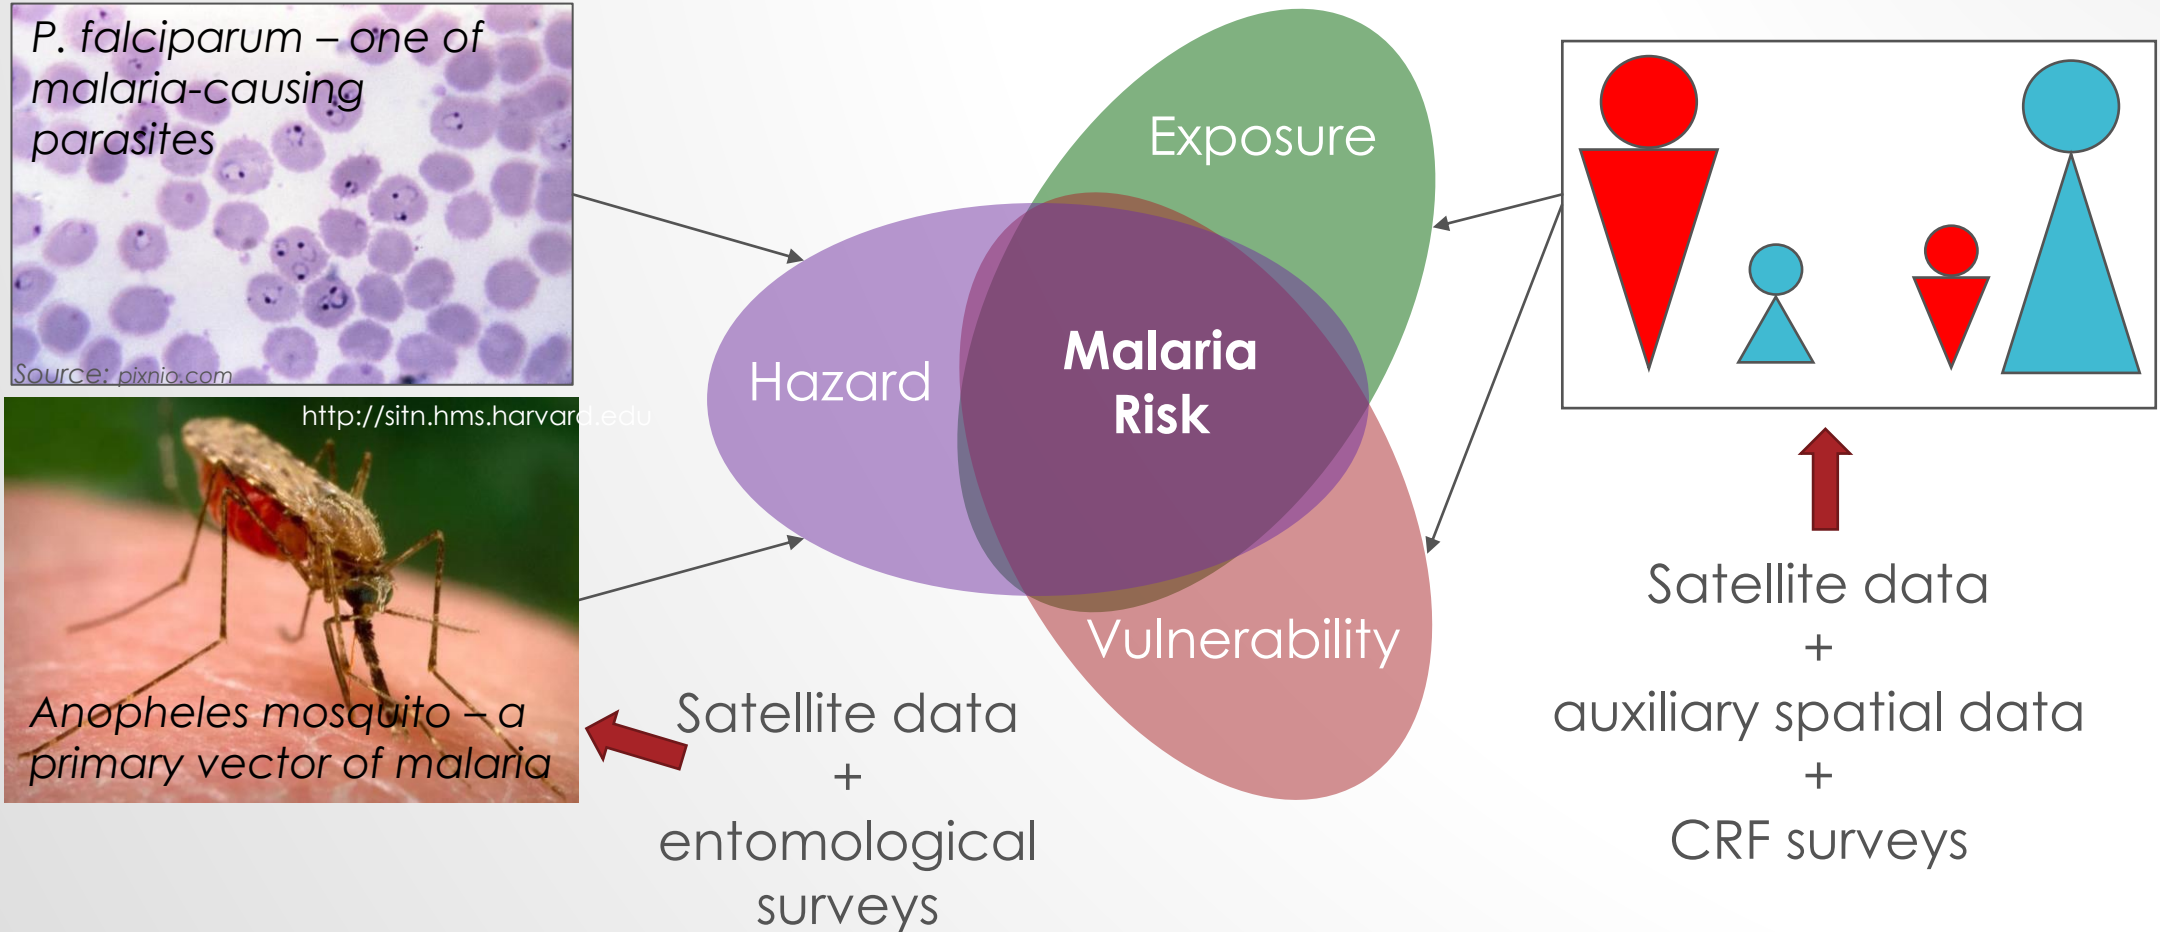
P. falciparum – one of malaria-causing parasites

Source: pixnio.com

http://sitn.hms.harvard.edu

Anopheles mosquito – a primary vector of malaria

Exposure

Hazard

Malaria Risk

Vulnerability

Satellite data
+
entomological surveys

Satellite data
+
auxiliary spatial data
+
CRF surveys